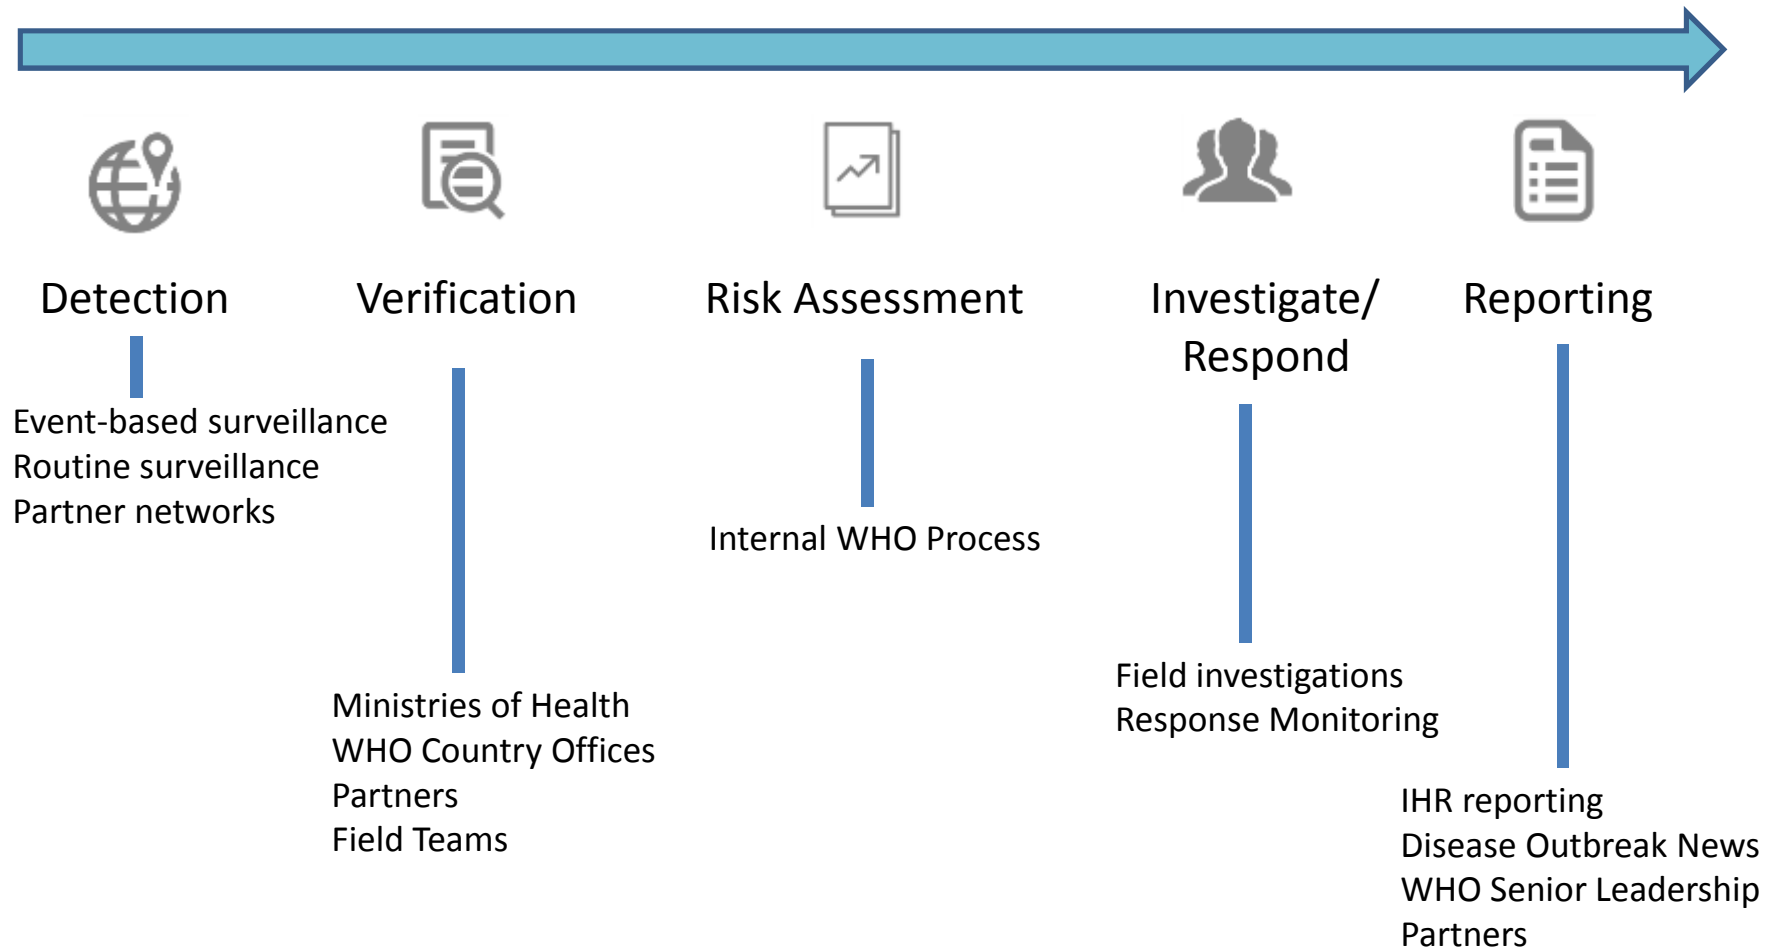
Detection

Event-based surveillance
Routine surveillance
Partner networks

Verification

Ministries of Health
WHO Country Offices
Partners
Field Teams

Risk Assessment

Internal WHO Process

Investigate/ Respond

Field investigations
Response Monitoring

Reporting

IHR reporting
Disease Outbreak News
WHO Senior Leadership
Partners